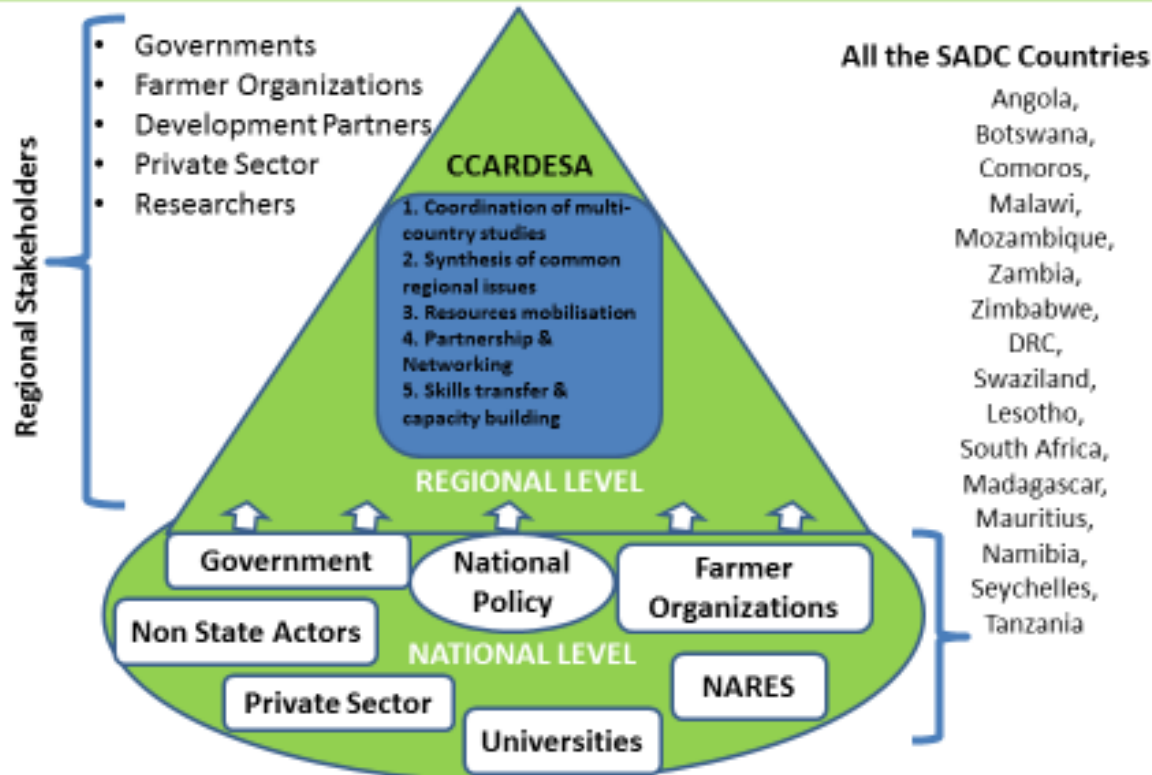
Regional Stakeholders

- Governments
- Farmer Organizations
- Development Partners
- Private Sector
- Researchers

CCARDESA

1. Coordination of multi-country studies
2. Synthesis of common regional issues
3. Resources mobilisation
4. Partnership & Networking
5. Skills transfer & capacity building

REGIONAL LEVEL

Government

National Policy

Farmer Organizations

Non State Actors

NATIONAL LEVEL

Private Sector

NARES

Universities

All the SADC Countries

Angola, Botswana, Comoros, Malawi, Mozambique, Zambia, Zimbabwe, DRC, Swaziland, Lesotho, South Africa, Madagascar, Mauritius, Namibia, Seychelles, Tanzania